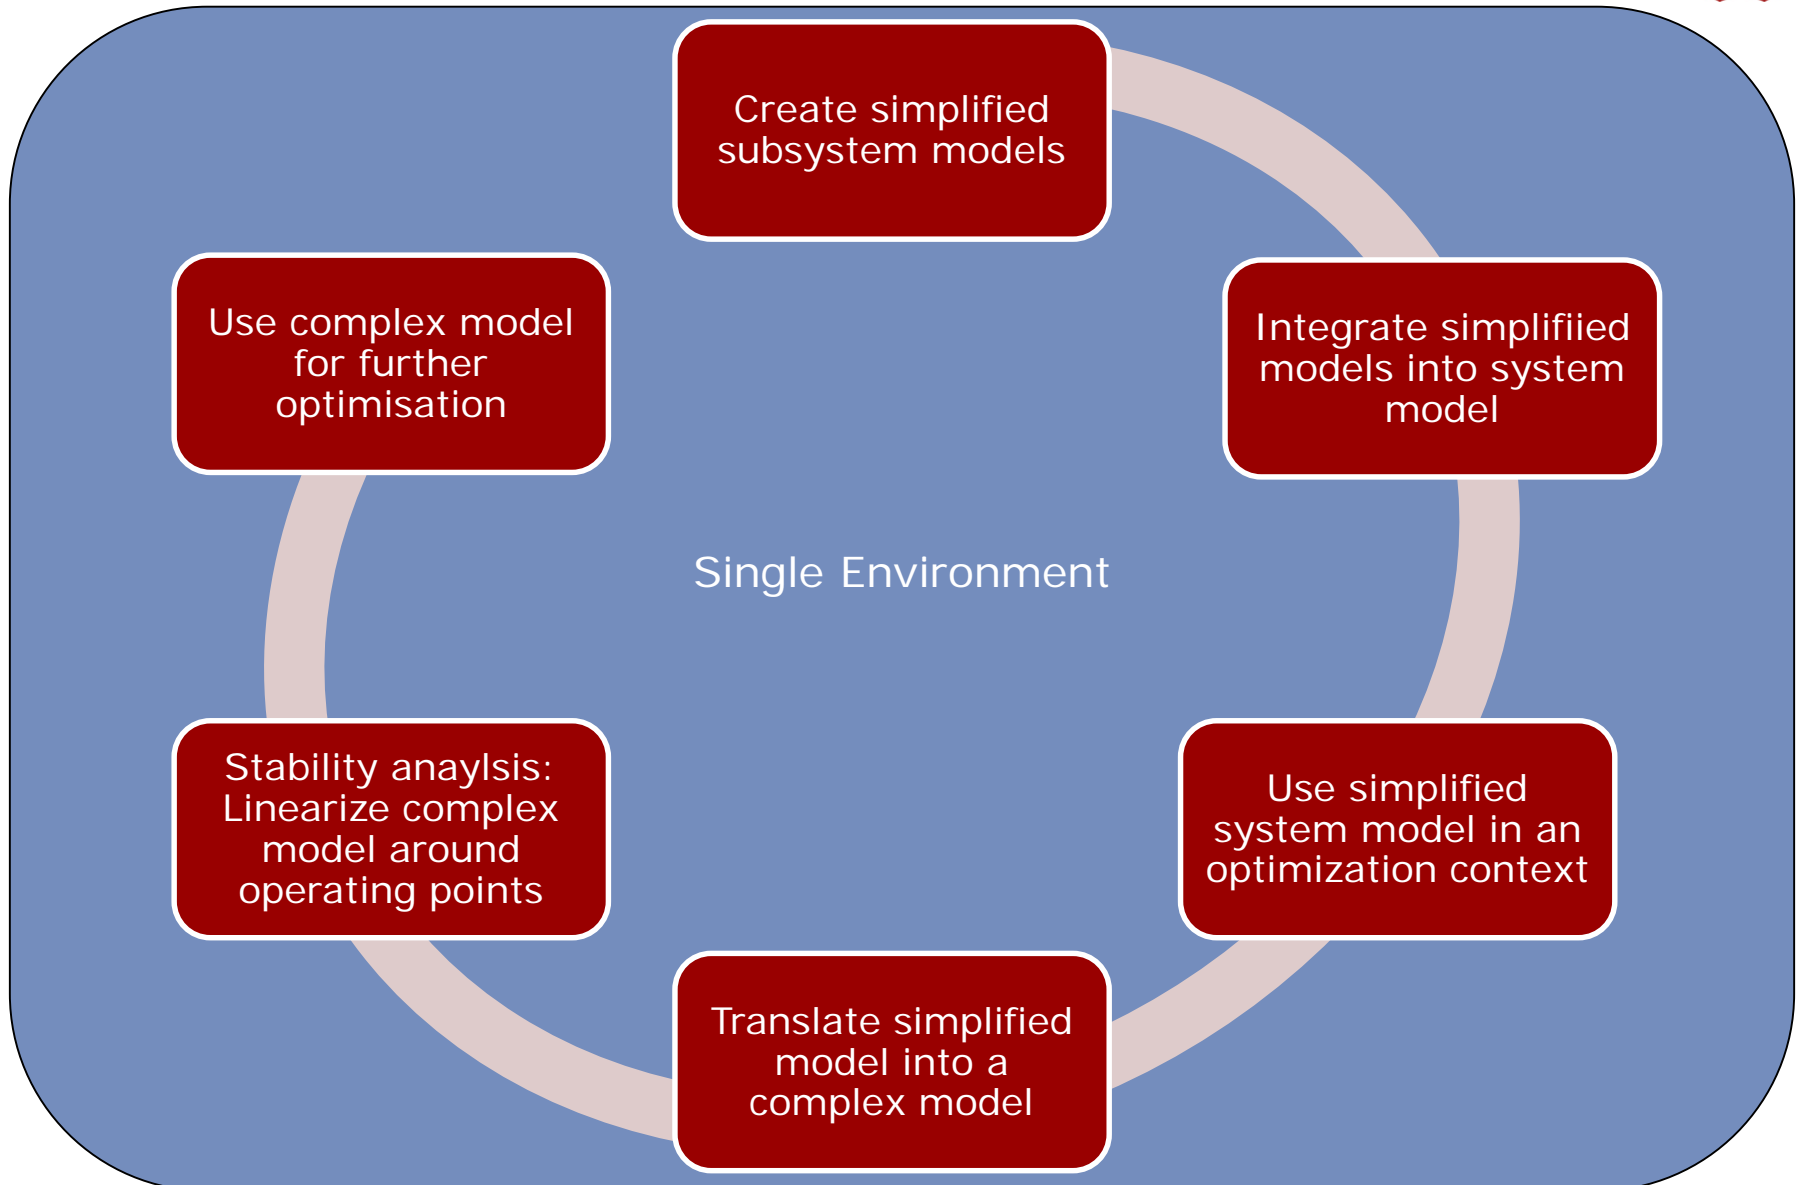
Create simplified subsystem models

Integrate simplifiied models into system model

Use simplified system model in an optimization context

Translate simplified model into a complex model

Stability anaylsis: Linearize complex model around operating points

Use complex model for further optimisation

Single Environment